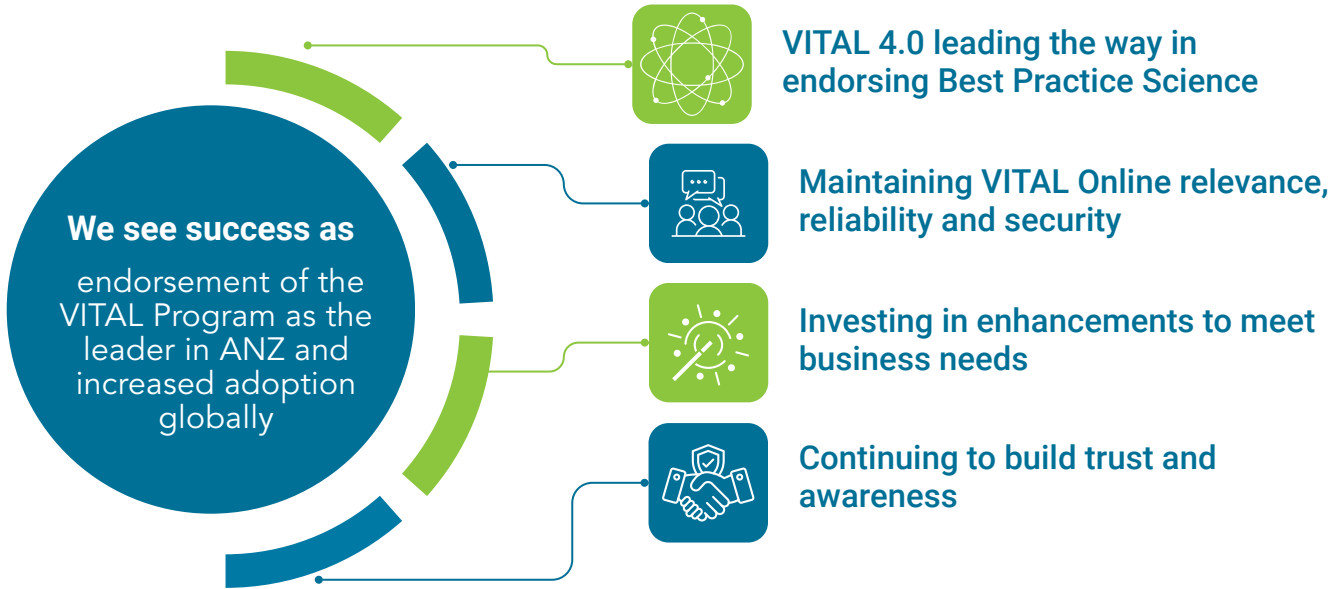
We see success as

endorsement of the VITAL Program as the leader in ANZ and increased adoption globally

VITAL 4.0 leading the way in endorsing Best Practice Science

Maintaining VITAL Online relevance, reliability and security

Investing in enhancements to meet business needs

Continuing to build trust and awareness